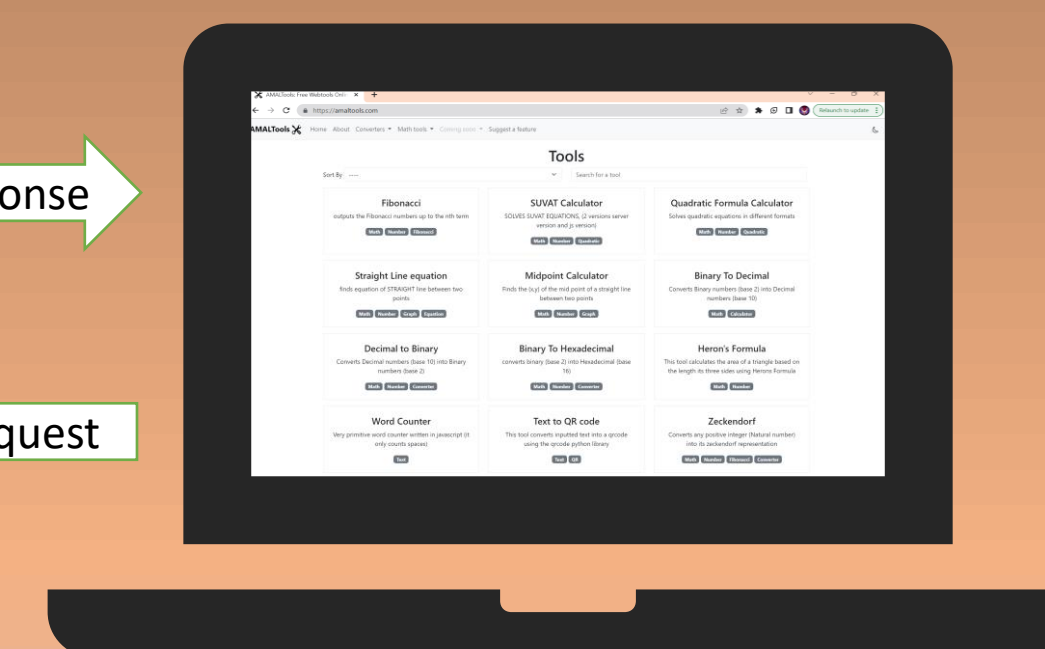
onse

quest

AMALTools Free Webtools Onli ×

https://amaltools.com

Relaunch to update

AMALTools Home About Converters Math tools Coming soon Suggest a feature

Tools

Sort By ----

Search for a tool

Fibonacci
outputs the Fibonacci numbers up to the nth term
Math Number Fibonacci

SUVAT Calculator
SOLVES SUVAT EQUATIONS. (2 versions server version and js version)
Math Number Quadratic

Quadratic Formula Calculator
Solves quadratic equations in different formats
Math Number Quadratic

Straight Line equation
finds equation of STRAIGHT line between two points
Math Number Graph Equation

Midpoint Calculator
Finds the (x,y) of the mid point of a straight line between two points
Math Number Graph

Binary To Decimal
Converts Binary numbers (base 2) into Decimal numbers (base 10)
Math Calculator

Decimal to Binary
Converts Decimal numbers (base 10) into Binary numbers (base 2)
Math Number Converter

Binary To Hexadecimal
converts binary (base 2) into Hexadecimal (base 16)
Math Number Converter

Heron's Formula
This tool calculates the area of a triangle based on the length its three sides using Herons Formula
Math Number

Word Counter
Very primitive word counter written in javascript (it only counts spaces)
Text

Text to QR code
This tool converts inputted text into a qrcode using the qrcode python library
Text QR

Zeckendorf
Converts any positive integer (Natural number) into its zeckendorf representation
Math Number Fibonacci Converter